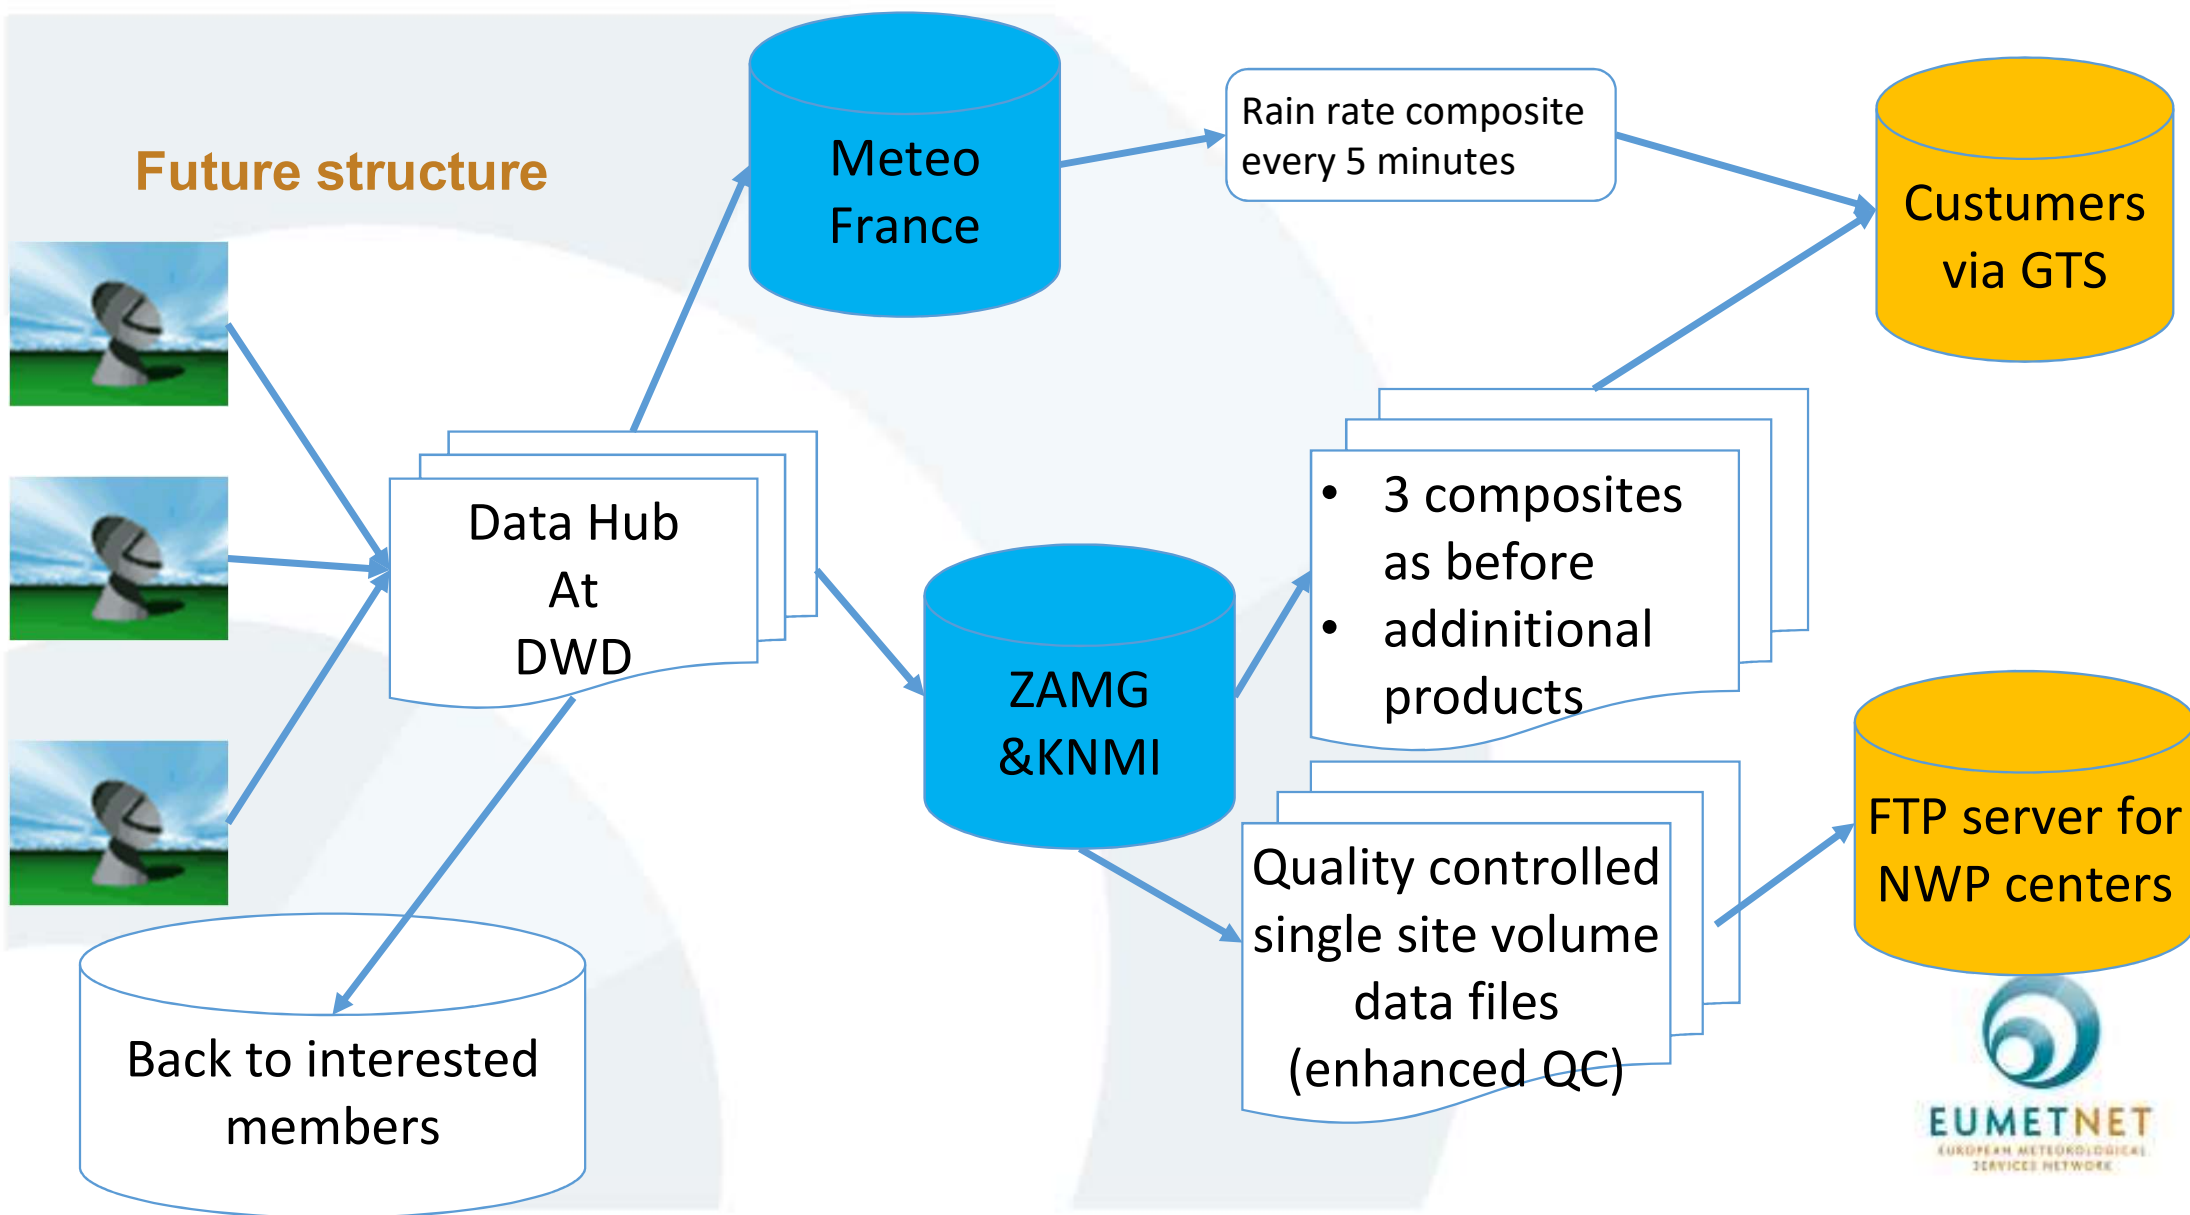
Future structure

Meteo France

Rain rate composite every 5 minutes

Custumers via GTS

Data Hub At DWD

ZAMG &KNMI

• 3 composites as before
• addinitional products

Quality controlled single site volume data files (enhanced QC)

FTP server for NWP centers

Back to interested members

EUMETNET
EUROPEAN METEOROLOGICAL SERVICES NETWORK